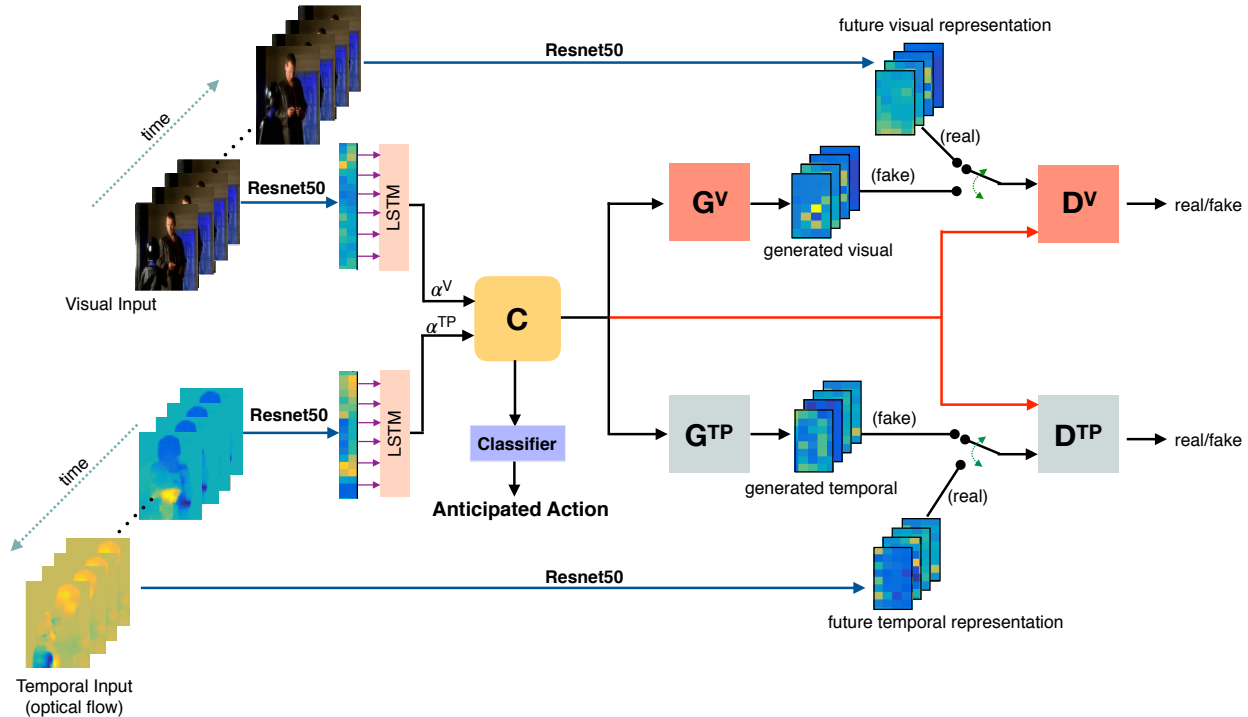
future visual representation

Resnet50

time

(real)

Resnet50

LSTM

(fake)

$G^V$

$D^V$

real/fake

generated visual

Visual Input

$\alpha^V$

$\alpha^{TP}$

C

Resnet50

LSTM

(fake)

$G^{TP}$

$D^{TP}$

real/fake

time

Classifier

Anticipated Action

generated temporal

(real)

Resnet50

future temporal representation

Temporal Input
(optical flow)